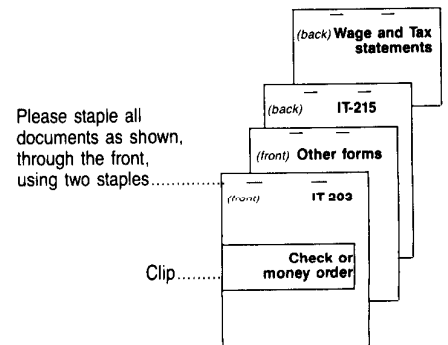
(back) Wage and Tax statements

(back) IT-215

(front) Other forms

(front) IT 203

Check or money order

Please staple all documents as shown, through the front, using two staples..............

Clip........